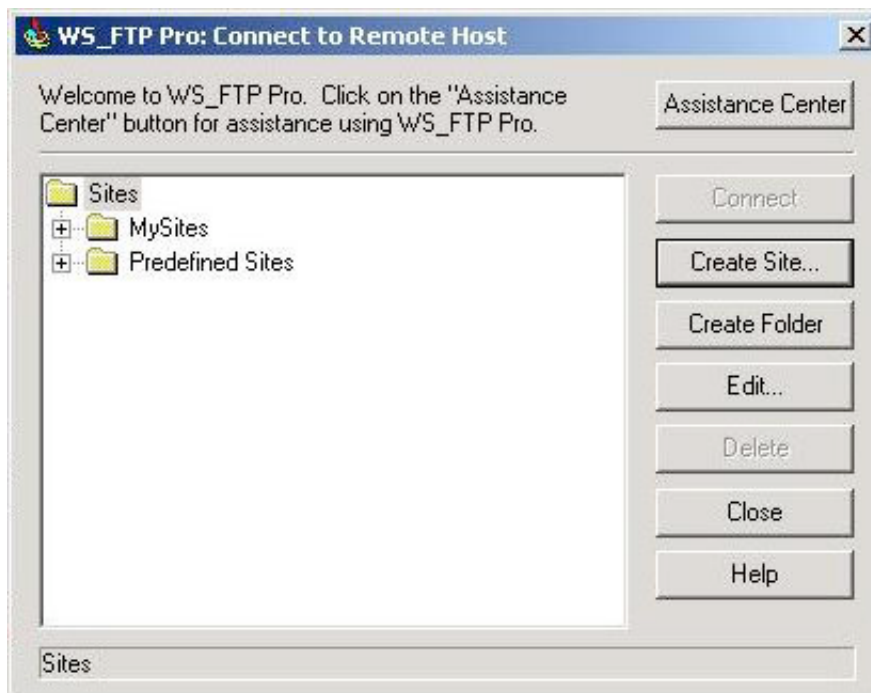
WS_FTP Pro: Connect to Remote Host

Welcome to WS_FTP Pro. Click on the "Assistance Center" button for assistance using WS_FTP Pro.

Assistance Center

Sites
MySites
Predefined Sites

Connect
Create Site...
Create Folder
Edit...
Delete
Close
Help

Sites